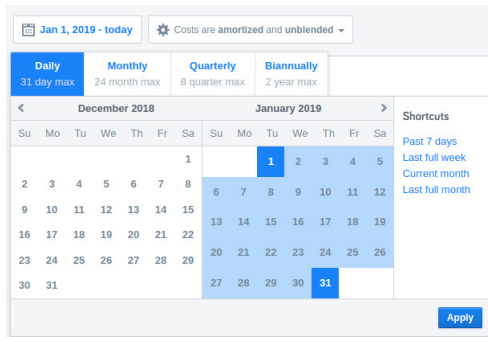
Jan 1, 2019 - today

Costs are **amortized** and **unblended**

Daily
31 day max

Monthly
24 month max

Quarterly
8 quarter max

Biannually
2 year max

December 2018

| Su | Mo | Tu | We | Th | Fr | Sa |
|---|---|---|---|---|---|---|
| | | | | | | 1 |
| 2 | 3 | 4 | 5 | 6 | 7 | 8 |
| 9 | 10 | 11 | 12 | 13 | 14 | 15 |
| 16 | 17 | 18 | 19 | 20 | 21 | 22 |
| 23 | 24 | 25 | 26 | 27 | 28 | 29 |
| 30 | 31 | | | | | |

January 2019

| Su | Mo | Tu | We | Th | Fr | Sa |
|---|---|---|---|---|---|---|
| | | 1 | 2 | 3 | 4 | 5 |
| 6 | 7 | 8 | 9 | 10 | 11 | 12 |
| 13 | 14 | 15 | 16 | 17 | 18 | 19 |
| 20 | 21 | 22 | 23 | 24 | 25 | 26 |
| 27 | 28 | 29 | 30 | 31 | | |

Shortcuts
Past 7 days
Last full week
Current month
Last full month

Apply